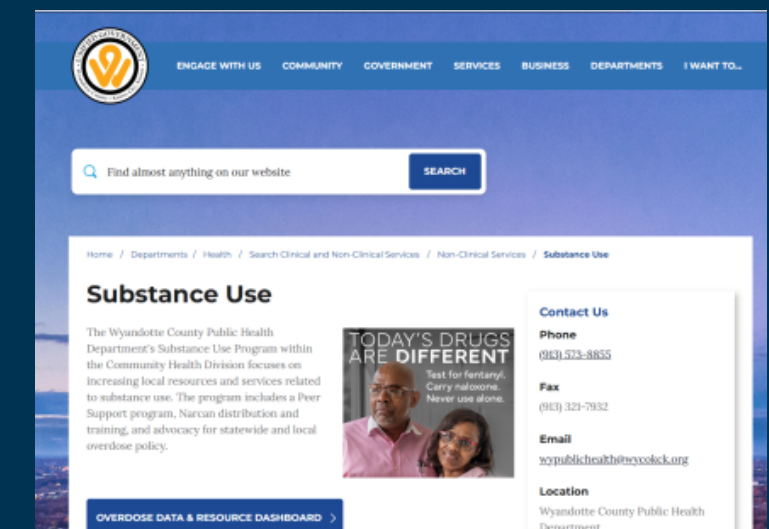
UNIFIED GOVERNMENT

ENGAGE WITH US COMMUNITY GOVERNMENT SERVICES BUSINESS DEPARTMENTS I WANT TO...

Find almost anything on our website SEARCH

Home / Departments / Health / Search Clinical and Non-Clinical Services / Non-Clinical Services / Substance Use

Substance Use

The Wyandotte County Public Health Department's Substance Use Program within the Community Health Division focuses on increasing local resources and services related to substance use. The program includes a Peer Support program, Narcan distribution and training, and advocacy for statewide and local overdose policy.

TODAY'S DRUGS ARE DIFFERENT

Test for fentanyl. Carry naloxone. Never use alone.

OVERDOSE DATA & RESOURCE DASHBOARD

Contact Us

Phone
(913) 573-8855

Fax
(913) 321-7932

Email
wypublichealth@wycokck.org

Location
Wyandotte County Public Health Department